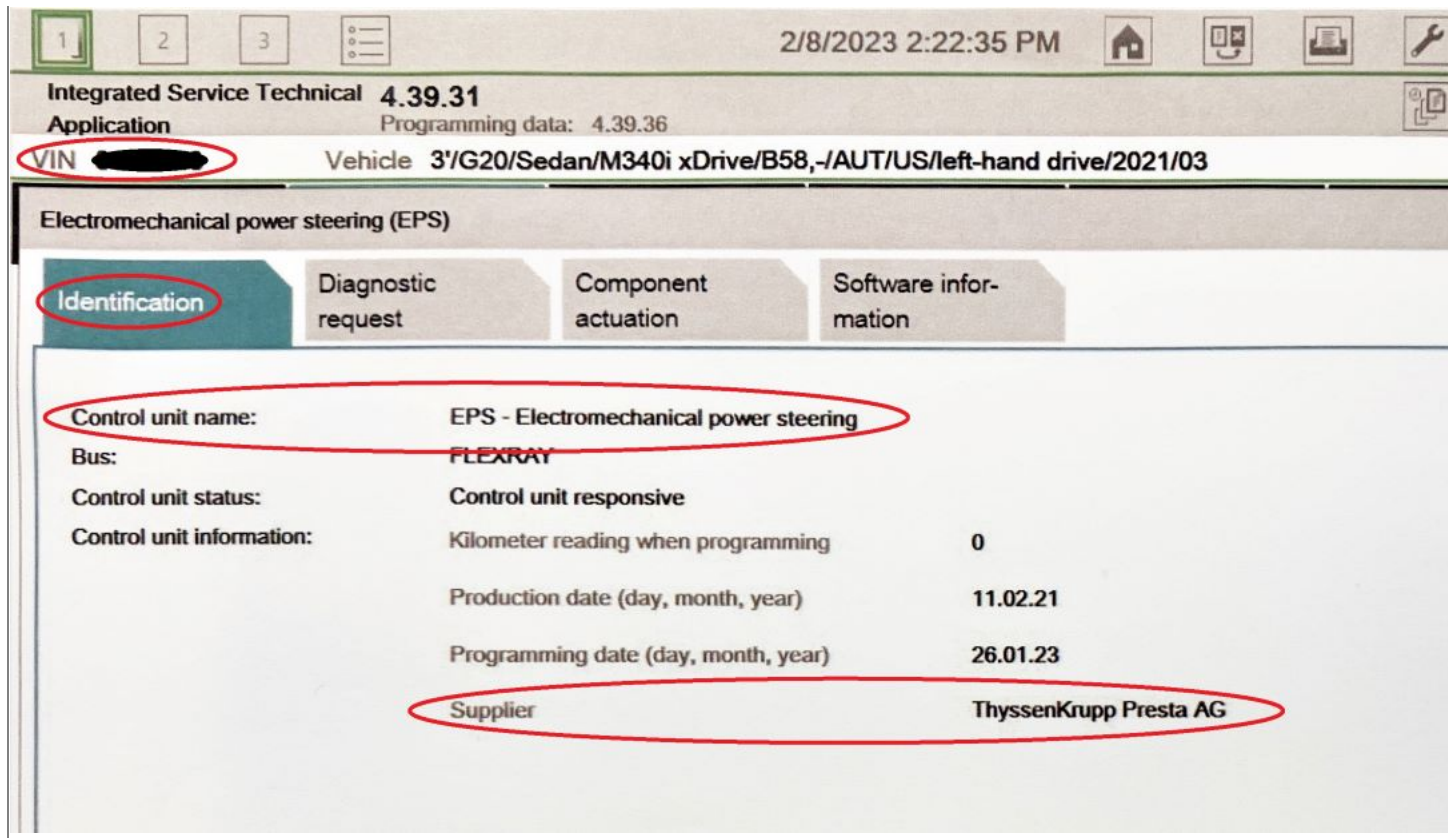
1 2 3 2/8/2023 2:22:35 PM

Integrated Service Technical Application 4.39.31
Programming data: 4.39.36

VIN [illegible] Vehicle 3'/G20/Sedan/M340i xDrive/B58,-/AUT/US/left-hand drive/2021/03

Electromechanical power steering (EPS)

Identification
Diagnostic request
Component actuation
Software information

Control unit name: EPS - Electromechanical power steering
Bus: FLEXRAY
Control unit status: Control unit responsive
Control unit information: Kilometer reading when programming 0
Production date (day, month, year) 11.02.21
Programming date (day, month, year) 26.01.23
Supplier ThyssenKrupp Presta AG